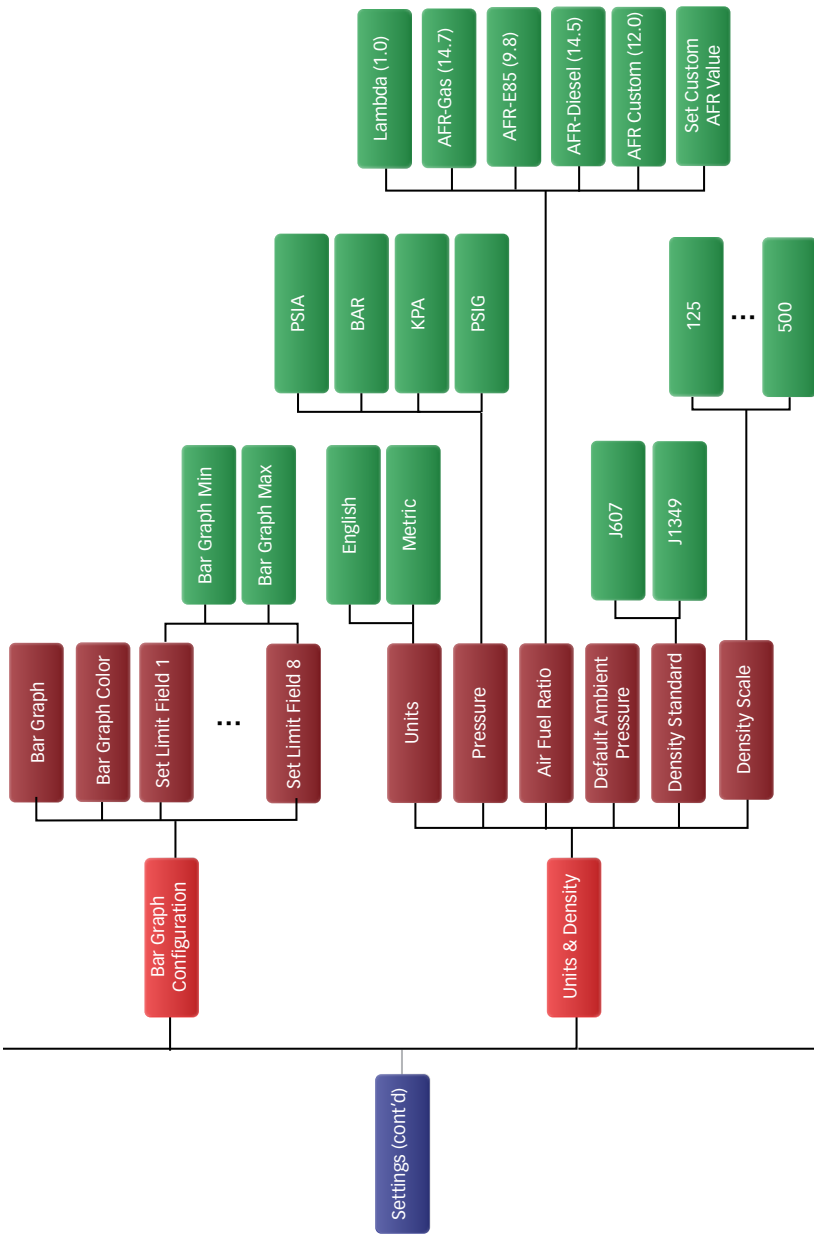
Settings (cont'd)

Bar Graph Configuration

Bar Graph

Bar Graph Color

Set Limit Field 1

...

Set Limit Field 8

Bar Graph Min

Bar Graph Max

Units & Density

Units

Pressure

Air Fuel Ratio

Default Ambient Pressure

Density Standard

Density Scale

English

Metric

PSIA

BAR

KPA

PSIG

Lambda (1.0)

AFR-Gas (14.7)

AFR-E85 (9.8)

AFR-Diesel (14.5)

AFR Custom (12.0)

Set Custom AFR Value

J607

J1349

125

...

500